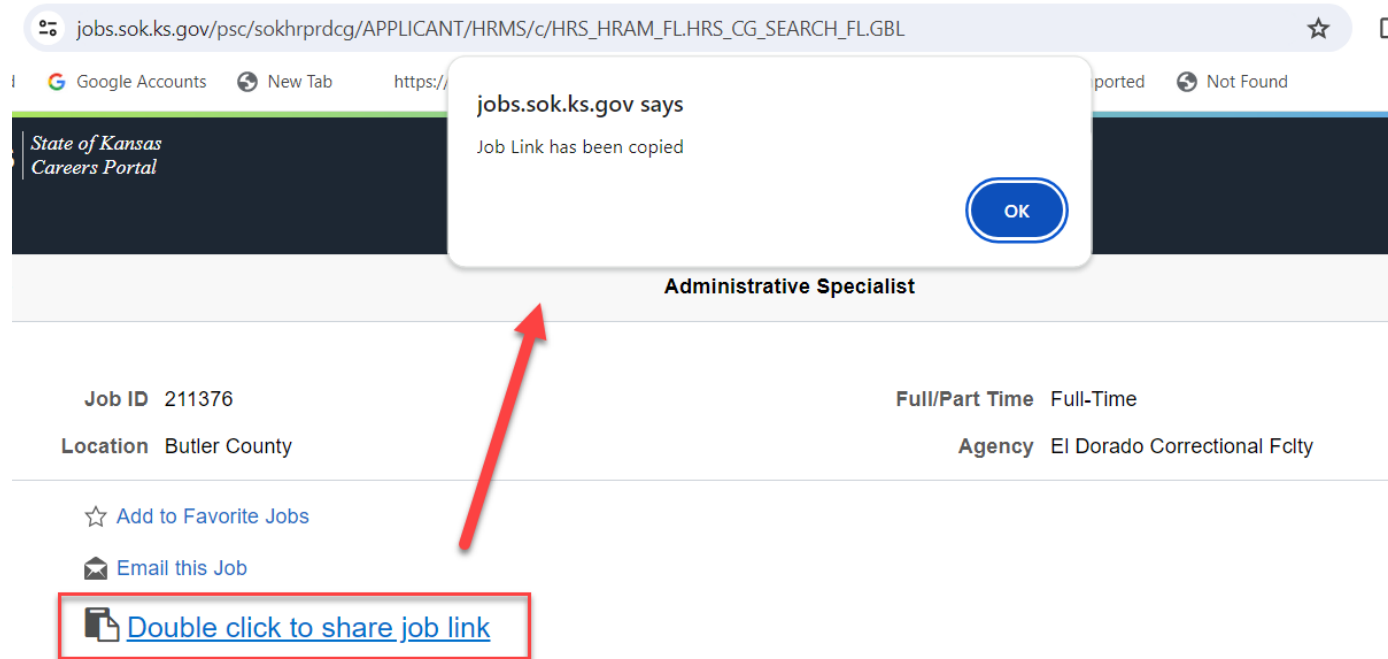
jobs.sok.ks.gov/psc/sokhrprdcg/APPLICANT/HRMS/c/HRS_HRAM_FL.HRS_CG_SEARCH_FL.GBL

Google Accounts New Tab https://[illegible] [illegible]ported Not Found

State of Kansas
Careers Portal

jobs.sok.ks.gov says
Job Link has been copied
OK

Administrative Specialist

Job ID 211376
Location Butler County
Full/Part Time Full-Time
Agency El Dorado Correctional Fclty

Add to Favorite Jobs
Email this Job
Double click to share job link